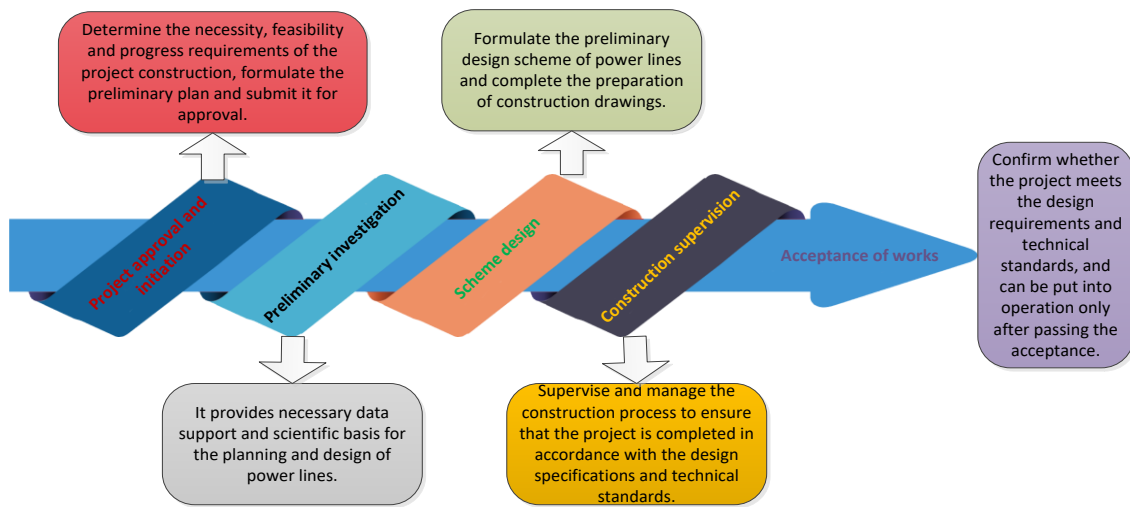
Determine the necessity, feasibility and progress requirements of the project construction, formulate the preliminary plan and submit it for approval.

Formulate the preliminary design scheme of power lines and complete the preparation of construction drawings.

Project approval and initiation

Preliminary investigation

Scheme design

Construction supervision

Acceptance of works

Confirm whether the project meets the design requirements and technical standards, and can be put into operation only after passing the acceptance.

It provides necessary data support and scientific basis for the planning and design of power lines.

Supervise and manage the construction process to ensure that the project is completed in accordance with the design specifications and technical standards.